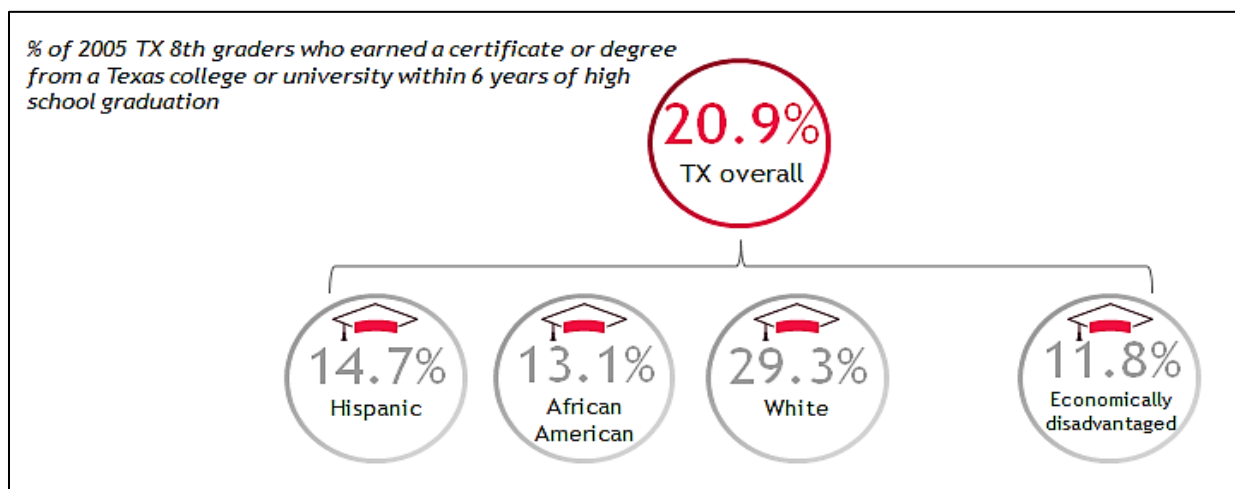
% of 2005 TX 8th graders who earned a certificate or degree from a Texas college or university within 6 years of high school graduation

20.9%
TX overall

14.7%
Hispanic

13.1%
African American

29.3%
White

11.8%
Economically disadvantaged